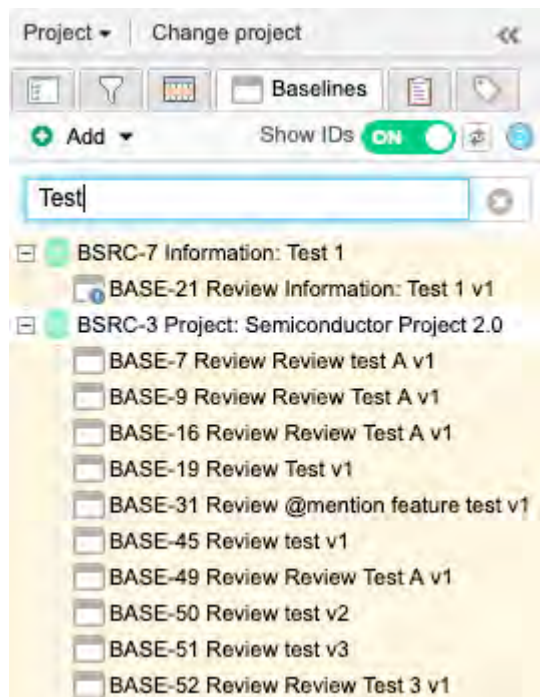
Project ▾ | Change project «

Baselines

Add ▾ Show IDs ON

Test

BSRC-7 Information: Test 1
BASE-21 Review Information: Test 1 v1
BSRC-3 Project: Semiconductor Project 2.0
BASE-7 Review Review test A v1
BASE-9 Review Review Test A v1
BASE-16 Review Review Test A v1
BASE-19 Review Test v1
BASE-31 Review @mention feature test v1
BASE-45 Review test v1
BASE-49 Review Review Test A v1
BASE-50 Review test v2
BASE-51 Review test v3
BASE-52 Review Review Test 3 v1